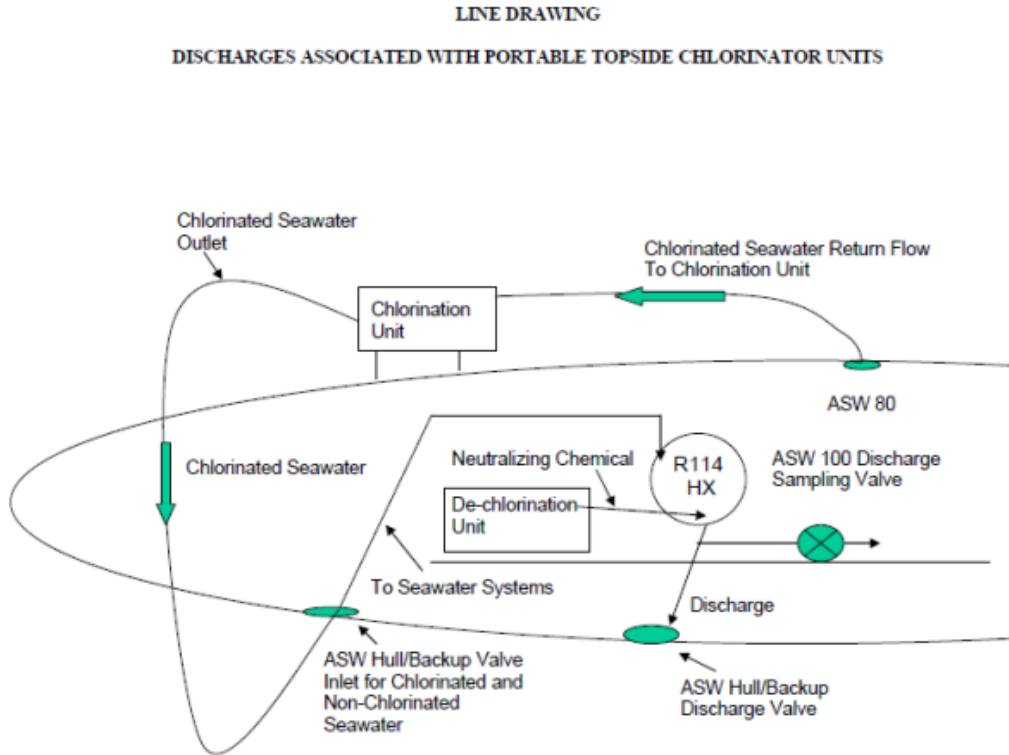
LINE DRAWING

DISCHARGES ASSOCIATED WITH PORTABLE TOPSIDE CHLORINATOR UNITS

Chlorinated Seawater Outlet

Chlorinated Seawater Return Flow To Chlorination Unit

Chlorination Unit

ASW 80

Chlorinated Seawater

Neutralizing Chemical

R114 HX

ASW 100 Discharge Sampling Valve

De-chlorination Unit

To Seawater Systems

Discharge

ASW Hull/Backup Valve Inlet for Chlorinated and Non-Chlorinated Seawater

ASW Hull/Backup Discharge Valve